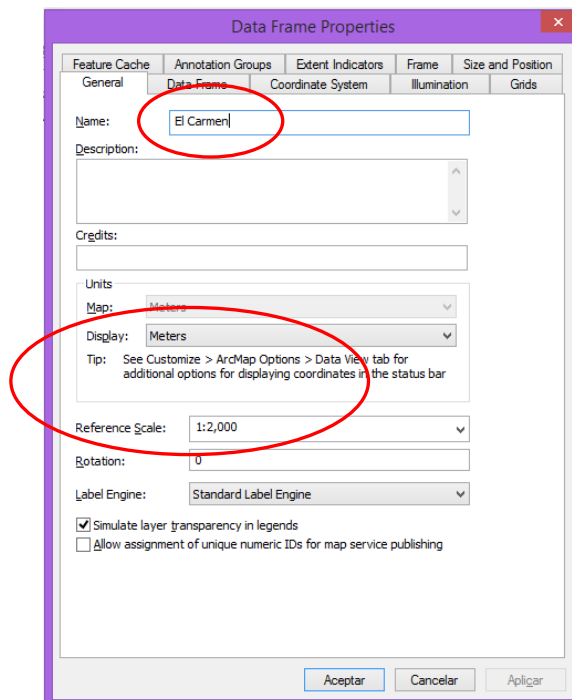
Data Frame Properties

Feature Cache | Annotation Groups | Extent Indicators | Frame | Size and Position
General | Data Frame | Coordinate System | Illumination | Grids

Name: El Carmen

Description:

Credits:

Units
Map: Meters
Display: Meters
Tip: See Customize > ArcMap Options > Data View tab for additional options for displaying coordinates in the status bar

Reference Scale: 1:2,000

Rotation: 0

Label Engine: Standard Label Engine

Simulate layer transparency in legends
Allow assignment of unique numeric IDs for map service publishing

Aceptar Cancelar Aplicar